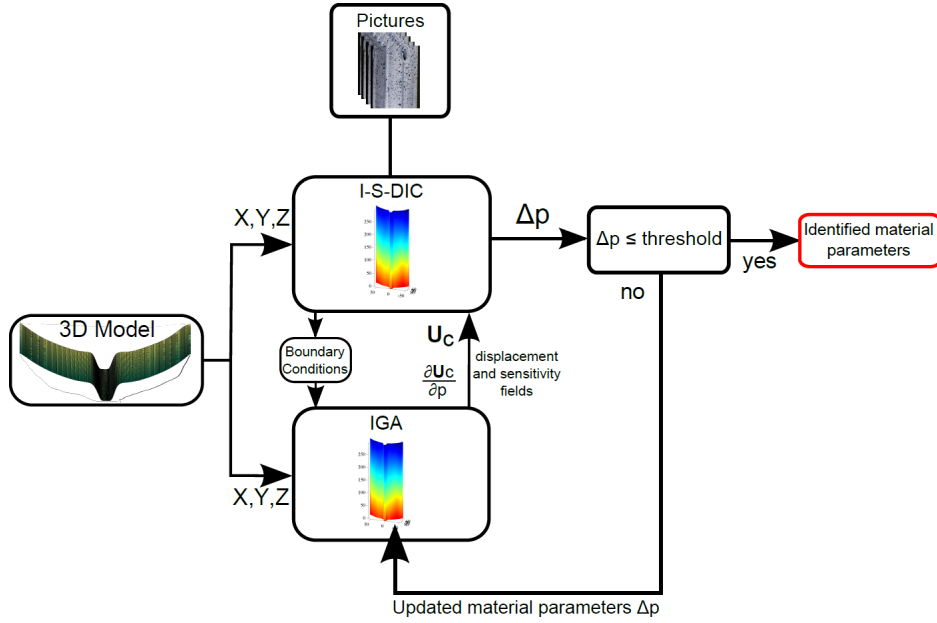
Pictures

I-S-DIC

X,Y,Z

$\Delta$p

$\Delta$p ≤ threshold

Identified material parameters

yes

no

3D Model

Boundary Conditions

$\mathbf{U}_C$

$\frac{\partial \mathbf{U}_C}{\partial p}$

displacement and sensitivity fields

IGA

X,Y,Z

Updated material parameters $\Delta$p